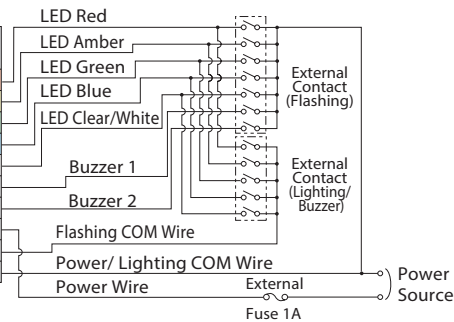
LED Red
LED Amber
LED Green
LED Blue
LED Clear/White
Buzzer 1
Buzzer 2
External Contact (Flashing)
External Contact (Lighting/ Buzzer)
Flashing COM Wire
Power/ Lighting COM Wire
Power Wire
External
Fuse 1A
Power Source